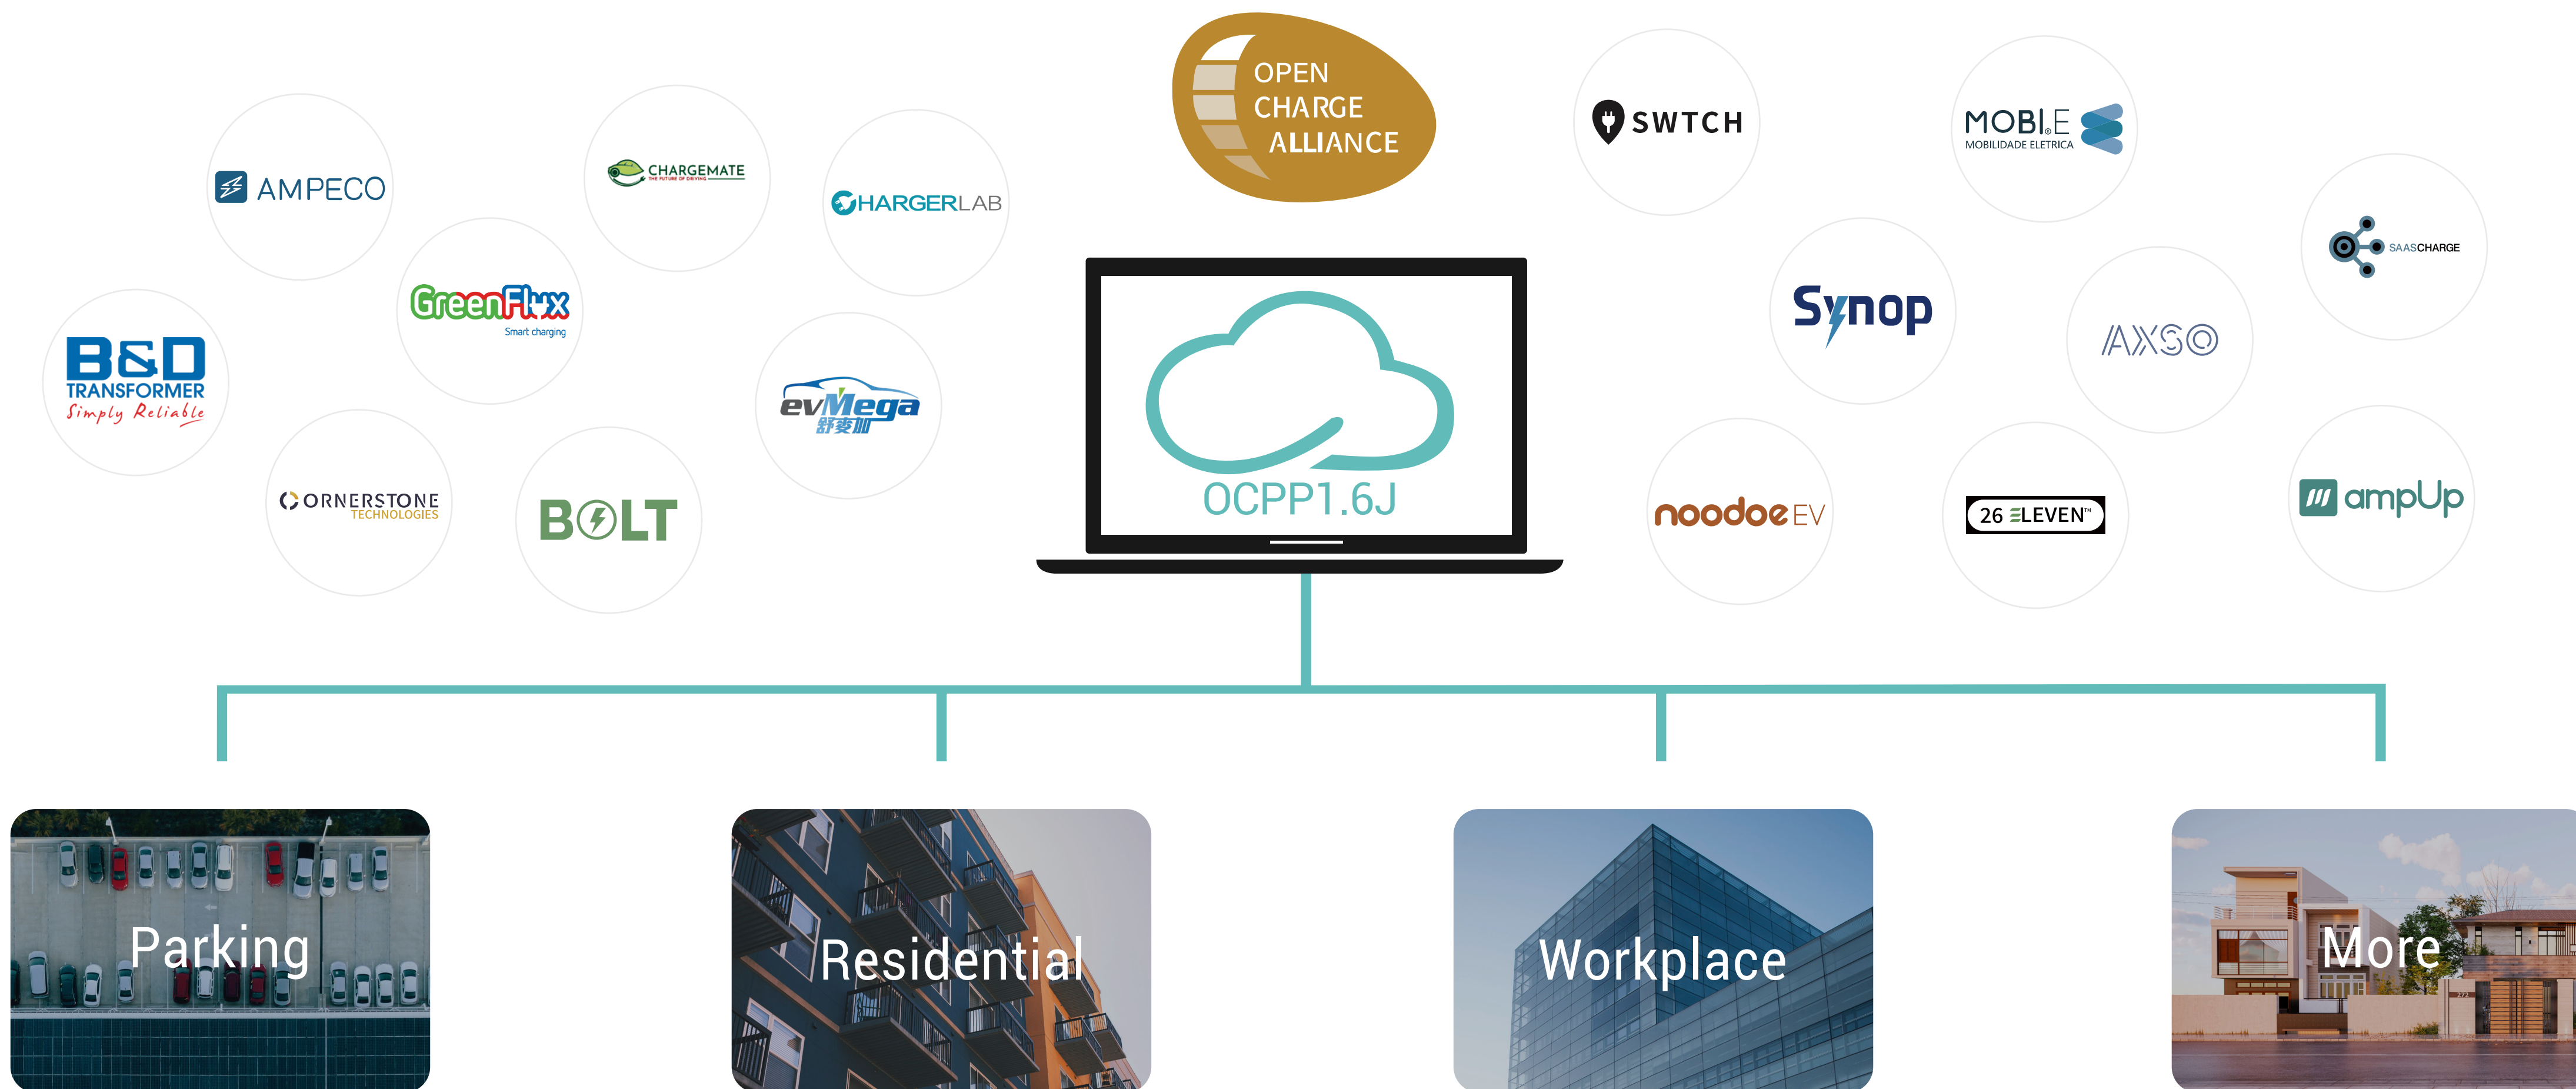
OPEN CHARGE ALLIANCE

AMPECO

CHARGEMATE
THE FUTURE OF DRIVING

CHARGERLAB

SWTCH

MOBI.E
MOBILIDADE ELETRICA

SAASCHARGE

GreenFlux
Smart charging

B&D TRANSFORMER
Simply Reliable

evMega
舒変加

Synop

AXSO

OCPP1.6J

CORNERSTONE
TECHNOLOGIES

BOLT

noodoeEV

26 ELEVEN™

ampUp

Parking

Residential

Workplace

More